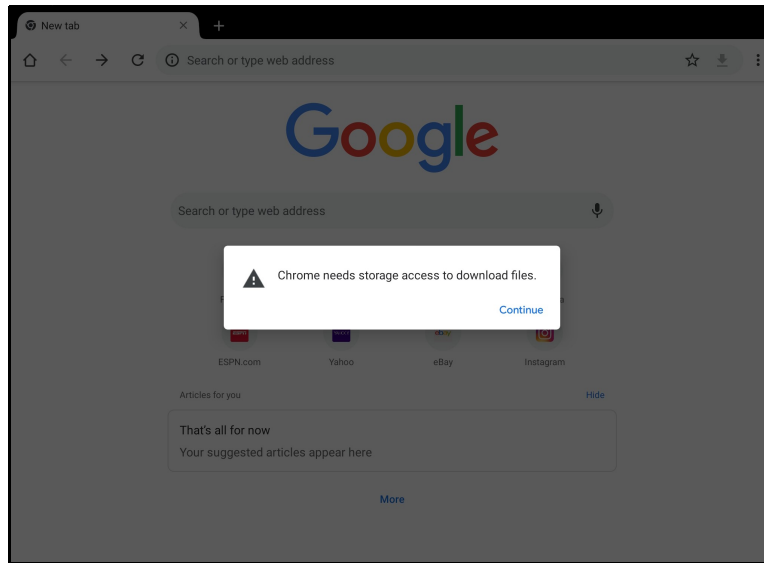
New tab

Search or type web address

Google

Search or type web address

Chrome needs storage access to download files.

Continue

ESPN.com

Yahoo

ebay

eBay

Instagram

Articles for you

Hide

That's all for now

Your suggested articles appear here

More